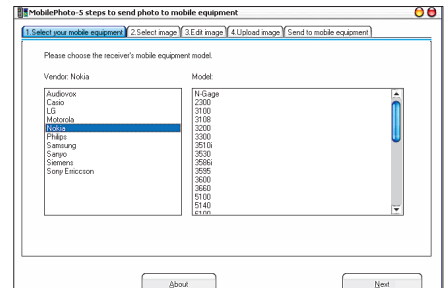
MobilePhoto-5 steps to send photo to mobile equipment

1.Select your mobile equipment | 2.Select image | 3.Edit image | 4.Upload image | Send to mobile equipment

Please choose the receiver's mobile equipment model.

Vendor: Nokia

Model:

Audiovox
Casio
LG
Motorola
Nokia
Philips
Samsung
Sanyo
Siemens
Sony Ericcson

N-Gage
2300
3100
3108
3200
3300
3510i
3530
3586i
3595
3600
3660
5100
5140
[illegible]

About

Next